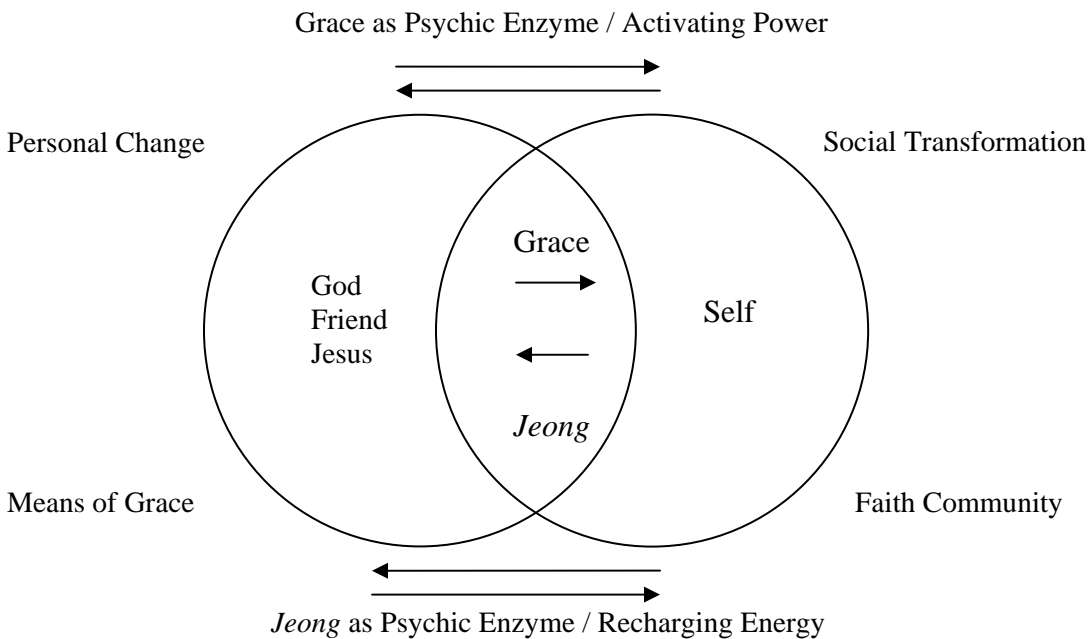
Grace as Psychic Enzyme / Activating Power

Personal Change

Social Transformation

Grace

God
Friend
Jesus

Self

*Jeong*

Means of Grace

Faith Community

*Jeong* as Psychic Enzyme / Recharging Energy